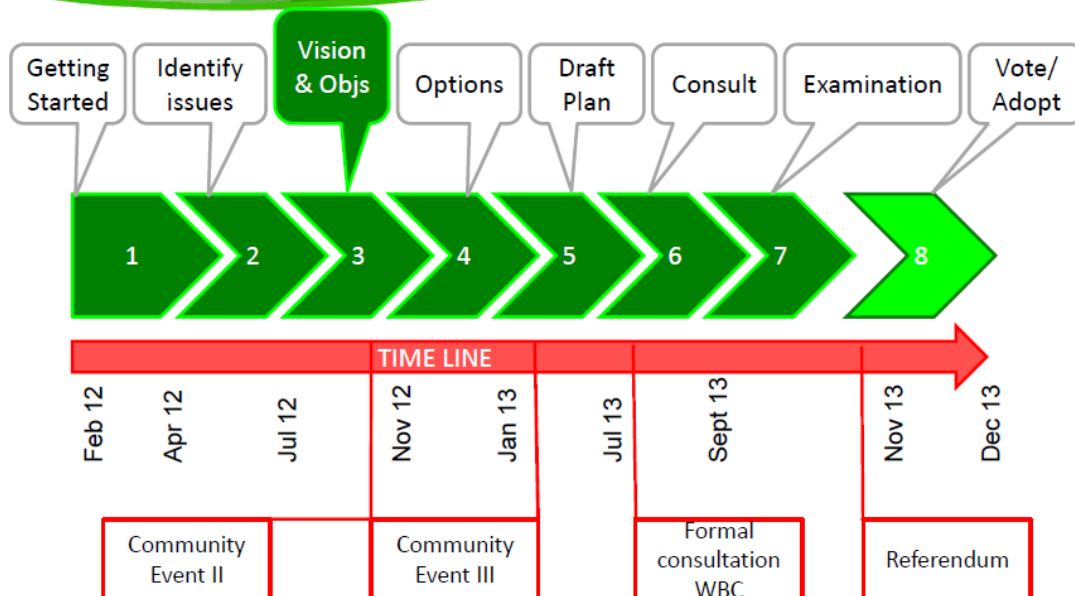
Getting Started

Identify issues

Vision & Objs

Options

Draft Plan

Consult

Examination

Vote/ Adopt

1

2

3

4

5

6

7

8

TIME LINE

Feb 12

Apr 12

Jul 12

Nov 12

Jan 13

Jul 13

Sept 13

Nov 13

Dec 13

Community Event II

Community Event III

Formal consultation WBC

Referendum